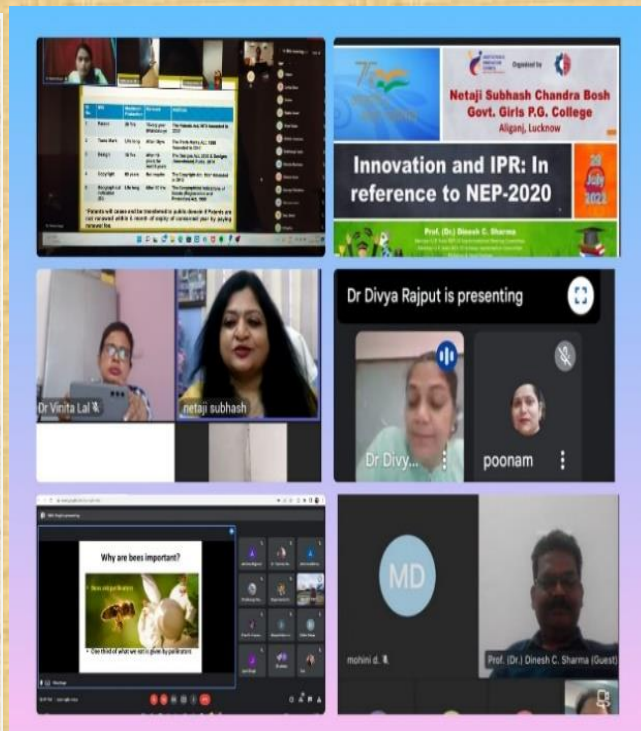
Organized by

Netaji Subhash Chandra Bosh Govt. Girls P.G. College

Aliganj, Lucknow

Innovation and IPR: In reference to NEP-2020

29 July 2022

Prof. (Dr.) Dinesh C. Sharma

Dr Vinita Lal

netaji subhash

Dr Divya Rajput is presenting

Dr Divy...

poonam

Why are bees important?

MD

mohini d.

Prof. (Dr.) Dinesh C. Sharma (Guest)